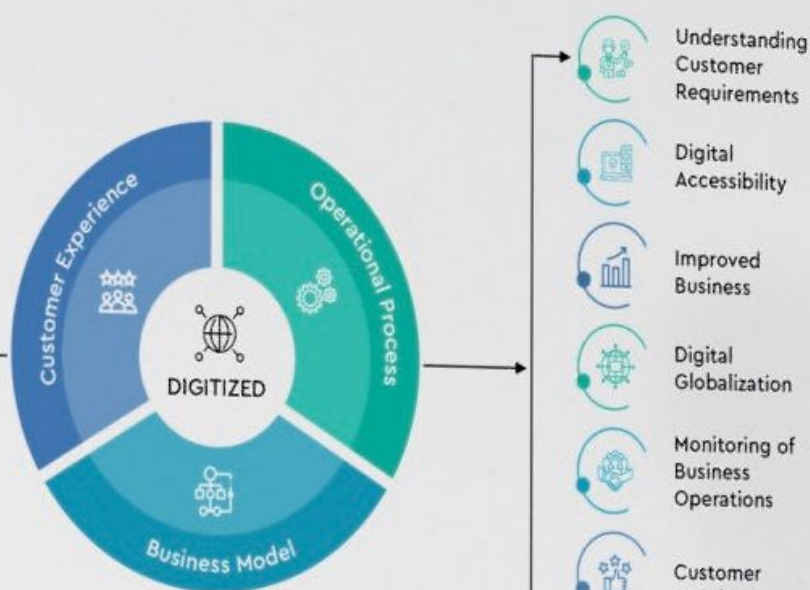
Customer Experience

Operational Process

DIGITIZED

Business Model

Understanding Customer Requirements

Digital Accessibility

Improved Business

Digital Globalization

Monitoring of Business Operations

Customer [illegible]